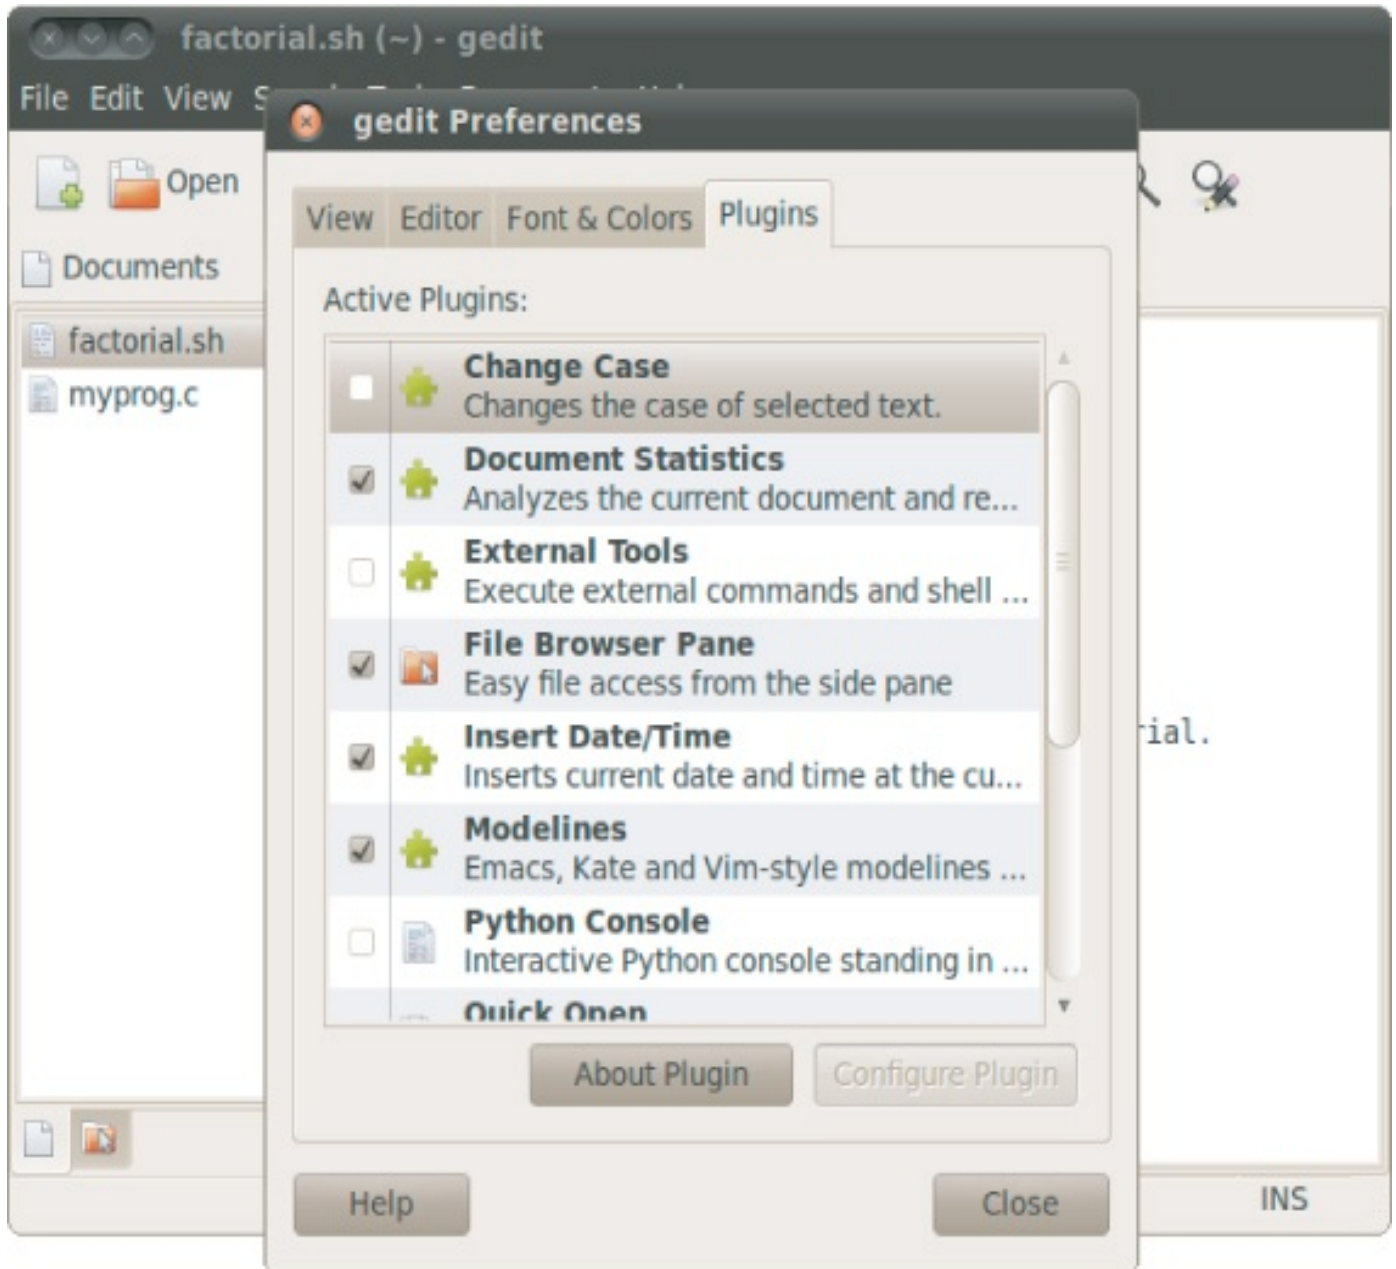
factorial.sh (~) - gedit

File Edit View S

Open

Documents

factorial.sh
myprog.c

gedit Preferences

View | Editor | Font & Colors | Plugins

Active Plugins:

Change Case
Changes the case of selected text.

Document Statistics
Analyzes the current document and re...

External Tools
Execute external commands and shell ...

File Browser Pane
Easy file access from the side pane

Insert Date/Time
Inserts current date and time at the cu...

Modelines
Emacs, Kate and Vim-style modelines ...

Python Console
Interactive Python console standing in ...

Quick Open

About Plugin
Configure Plugin

Help
Close

rial.

INS